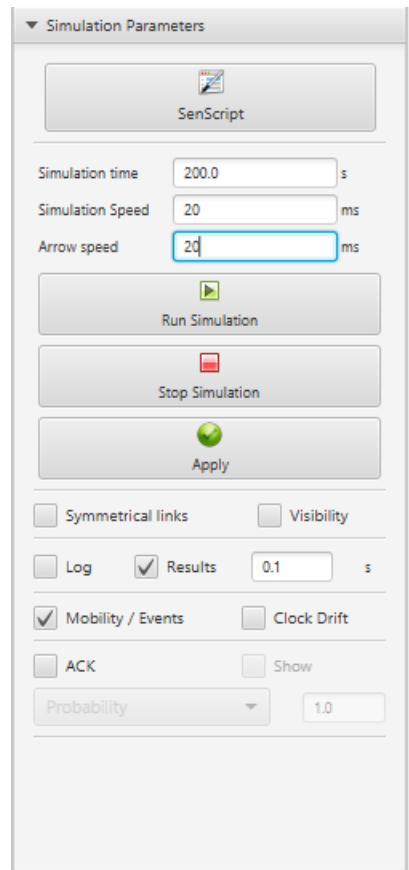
Simulation Parameters

SenScript

Simulation time 200.0 s
Simulation Speed 20 ms
Arrow speed 20 ms

Run Simulation

Stop Simulation

Apply

Symmetrical links Visibility

Log Results 0.1 s

Mobility / Events Clock Drift

ACK Show

Probability 1.0